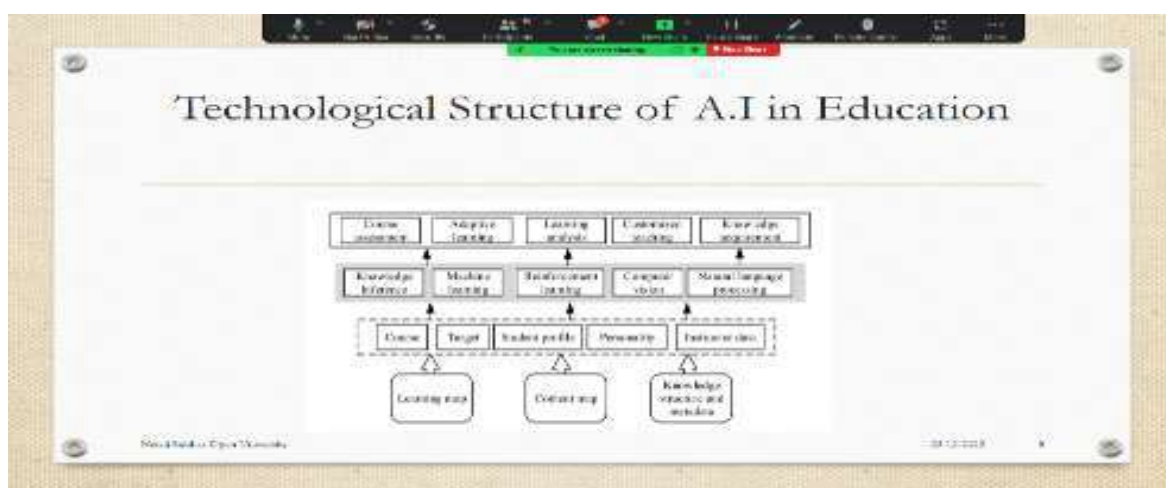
Technological Structure of A.I in Education

Course assessment | Adaptive learning | Learning analysis | Customized teaching | Knowledge improvement

Knowledge Inference | Machine learning | Reinforcement learning | Computer vision | Natural language processing

Course | Target | Student profile | Personality | Interaction data

Learning map

Content map

Knowledge structure and metadata

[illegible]

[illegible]